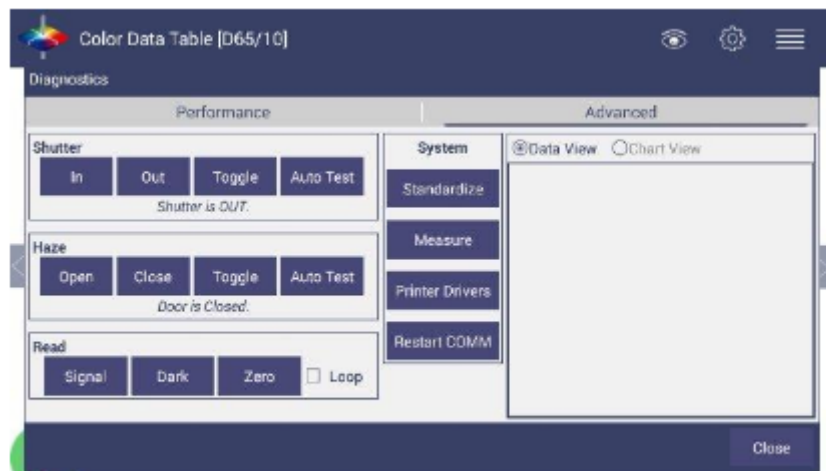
Color Data Table [D65/10]

Diagnostics

Performance

Advanced

Shutter

In

Out

Toggle

Auto Test

Shutter is OUT.

Haze

Open

Close

Toggle

Auto Test

Door is Closed.

Read

Signal

Dark

Zero

Loop

System

Standardize

Measure

Printer Drivers

Restart COMM

Data View

Chart View

Close